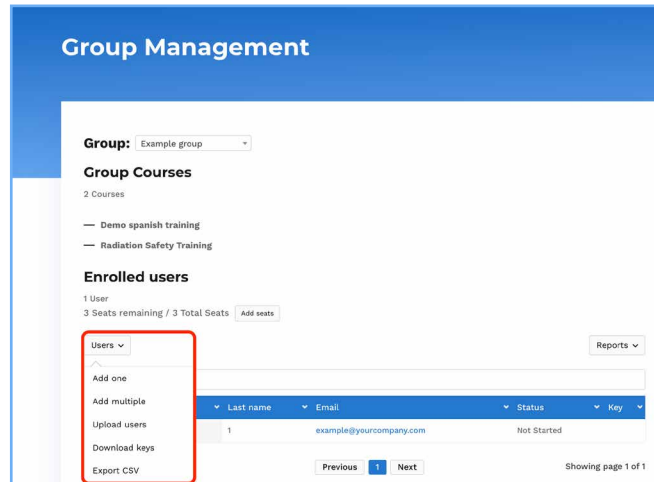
Group Management

Group: Example group

Group Courses

2 Courses

— Demo spanish training

— Radiation Safety Training

Enrolled users

1 User

3 Seats remaining / 3 Total Seats Add seats

Users

Reports

Add one

Add multiple

Upload users

Download keys

Export CSV

| Last name | Email | Status | Key |
|---|---|---|---|
| 1 | example@yourcompany.com | Not Started | |

Previous 1 Next

Showing page 1 of 1